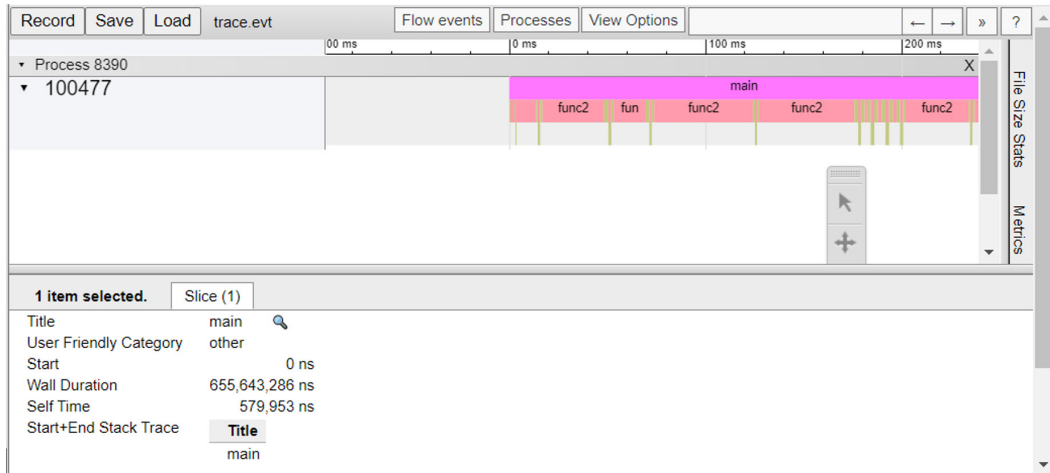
Record Save Load trace.evt

Flow events Processes View Options

← → » ?

00 ms 0 ms 100 ms 200 ms

Process 8390 X

100477

main

func2 fun func2 func2 func2

File Size Stats

Metrics

1 item selected. Slice (1)

| | |
|---|---|
| Title | main |
| User Friendly Category | other |
| Start | 0 ns |
| Wall Duration | 655,643,286 ns |
| Self Time | 579,953 ns |
| Start+End Stack Trace | Title |
| | main |